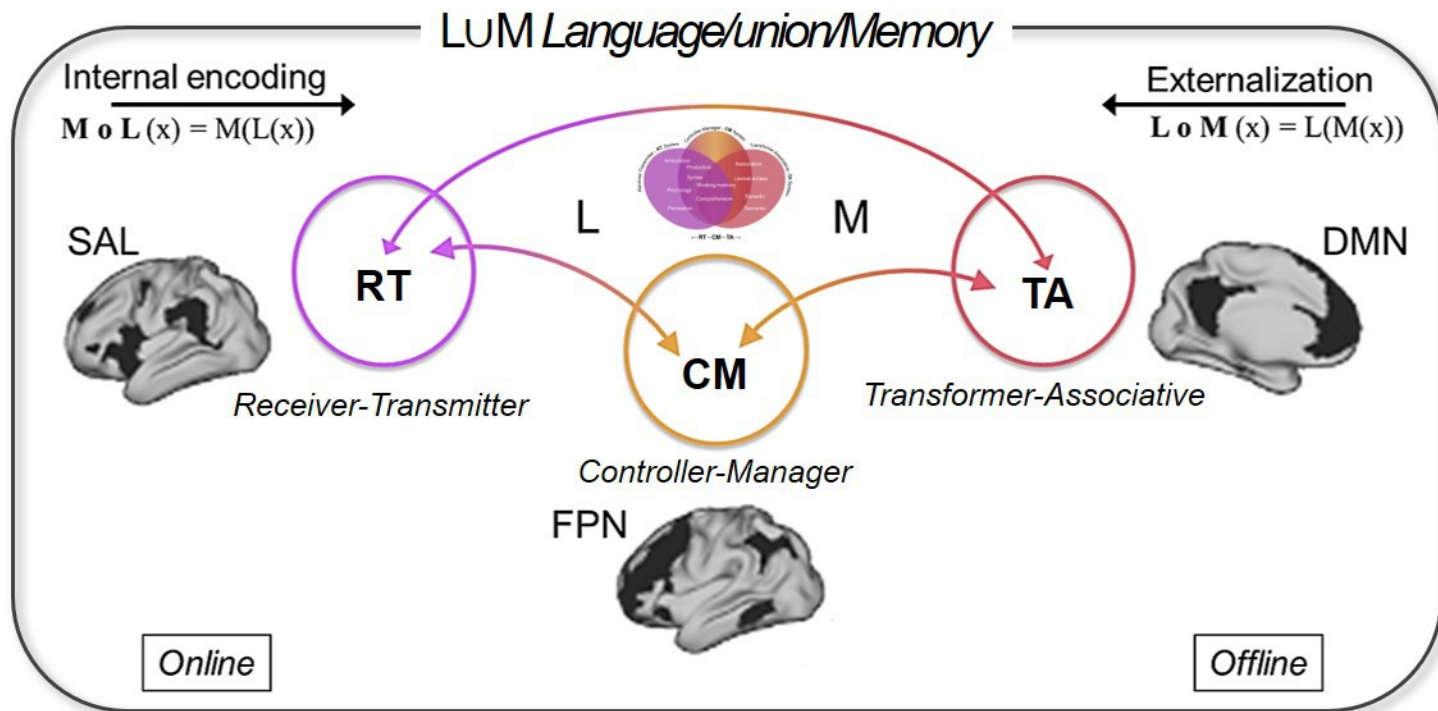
L∪M Language/union/Memory

Internal encoding

**M o L** (x) = M(L(x))

Externalization

**L o M** (x) = L(M(x))

L

M

SAL

RT

Receiver-Transmitter

CM

Controller-Manager

TA

Transformer-Associative

DMN

FPN

Online

Offline